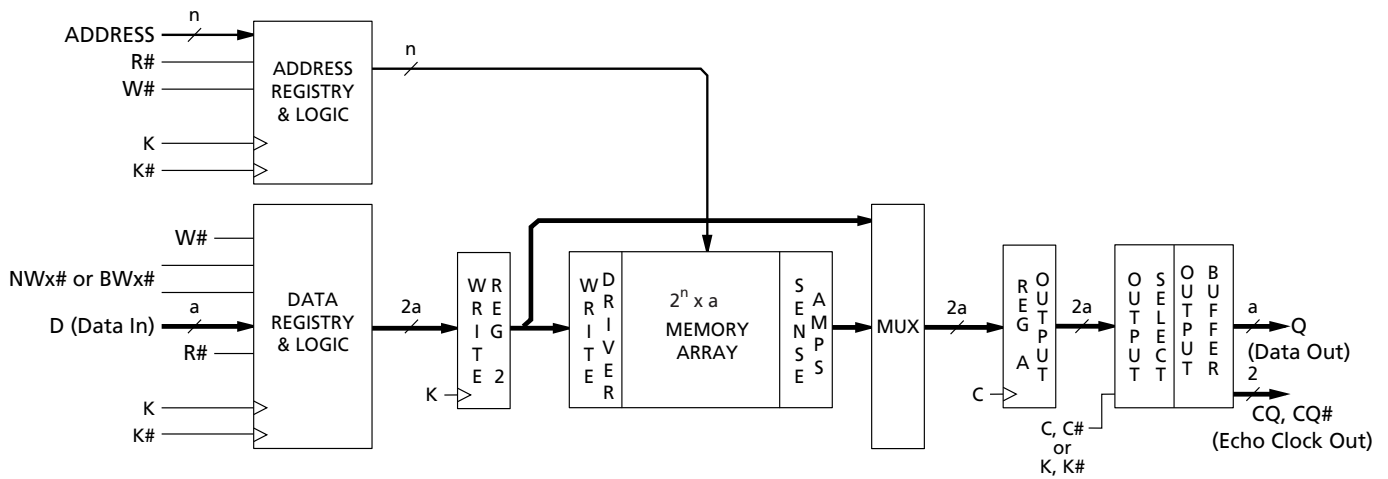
ADDRESS
n
R#
W#
K
K#
ADDRESS REGISTRY & LOGIC
n

W#
NWx# or BWx#
a
D (Data In)
R#
K
K#
DATA REGISTRY & LOGIC
2a
WRITE REG 2
K
WRITE DRIVER
$2^n$ x a MEMORY ARRAY
SENSE AMPS
MUX
2a
REG A OUTPUT
C
2a
OUTPUT SELECT
OUTPUT BUFFER
a
Q
(Data Out)
2
CQ, CQ#
(Echo Clock Out)
C, C# or K, K#